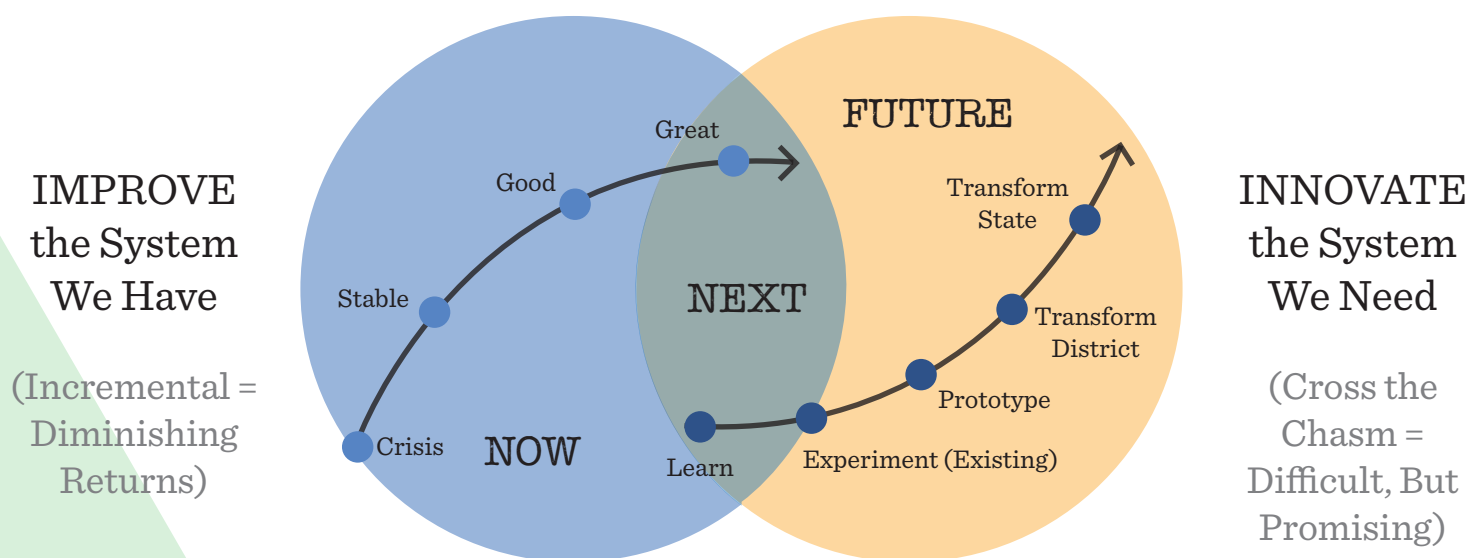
IMPROVE the System We Have

(Incremental = Diminishing Returns)

Great

Good

Stable

Crisis

NOW

NEXT

FUTURE

Transform State

Transform District

Prototype

Experiment (Existing)

Learn

INNOVATE the System We Need

(Cross the Chasm = Difficult, But Promising)